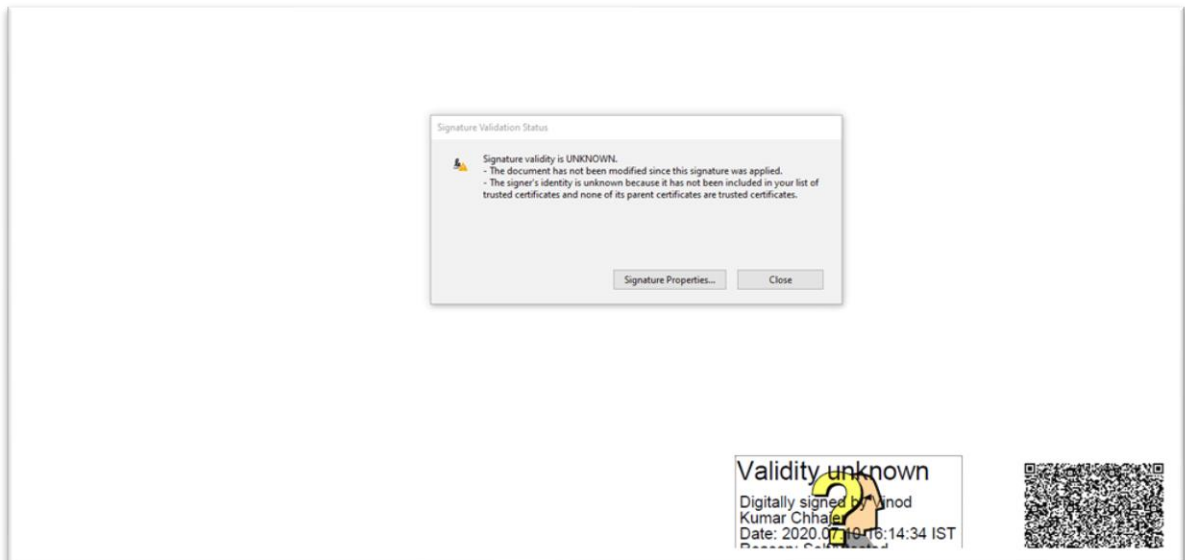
Signature Validation Status

Signature validity is UNKNOWN.
- The document has not been modified since this signature was applied.
- The signer's identity is unknown because it has not been included in your list of trusted certificates and none of its parent certificates are trusted certificates.

Signature Properties...

Close

Validity unknown

Digitally signed by Vinod Kumar Chha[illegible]
Date: 2020.07.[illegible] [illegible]6:14:34 IST
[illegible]